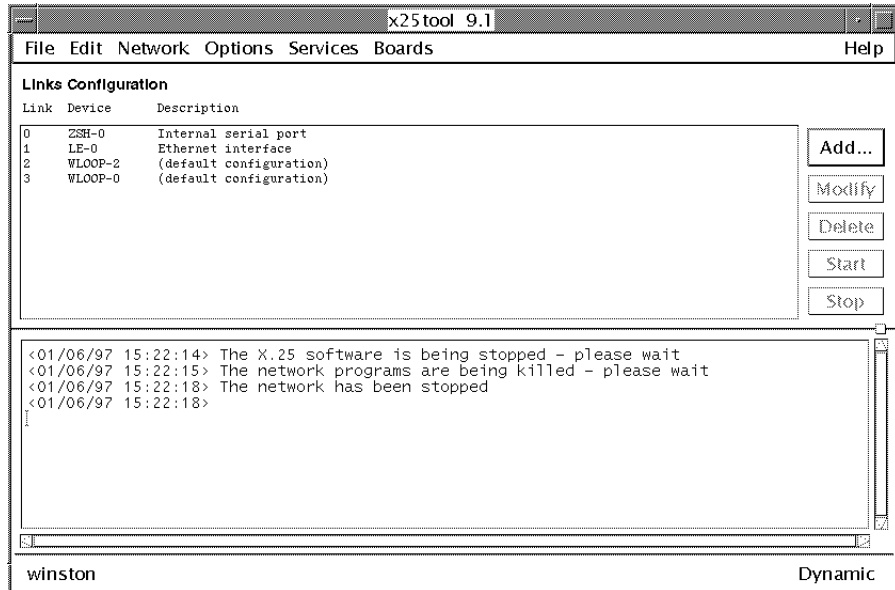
x25tool 9.1

File Edit Network Options Services Boards Help

Links Configuration

| Link | Device | Description |
|---|---|---|
| 0 | ZSH-0 | Internal serial port |
| 1 | LE-0 | Ethernet interface |
| 2 | WLOOP-2 | (default configuration) |
| 3 | WLOOP-0 | (default configuration) |

Add...
Modify
Delete
Start
Stop

<01/06/97 15:22:14> The X.25 software is being stopped - please wait
<01/06/97 15:22:15> The network programs are being killed - please wait
<01/06/97 15:22:18> The network has been stopped
<01/06/97 15:22:18>

winston Dynamic